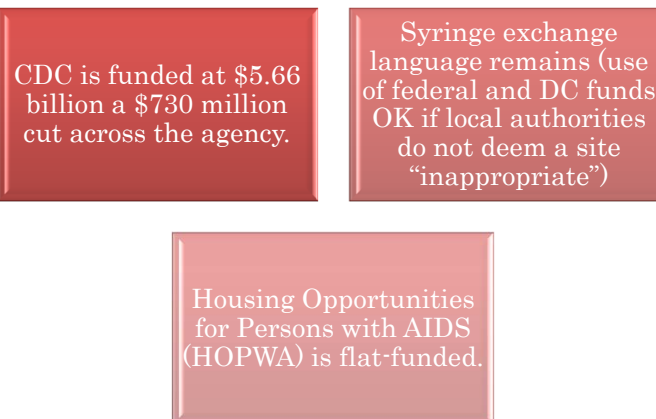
CDC is funded at \$5.66 billion a \$730 million cut across the agency.

Syringe exchange language remains (use of federal and DC funds OK if local authorities do not deem a site “inappropriate”)

Housing Opportunities for Persons with AIDS (HOPWA) is flat-funded.